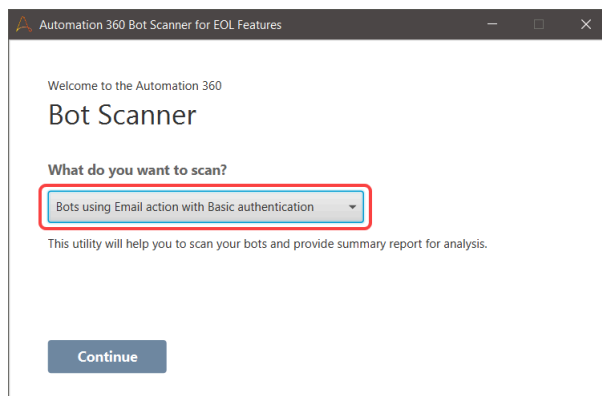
Automation 360 Bot Scanner for EOL Features

Welcome to the Automation 360

Bot Scanner

What do you want to scan?

Bots using Email action with Basic authentication

This utility will help you to scan your bots and provide summary report for analysis.

Continue